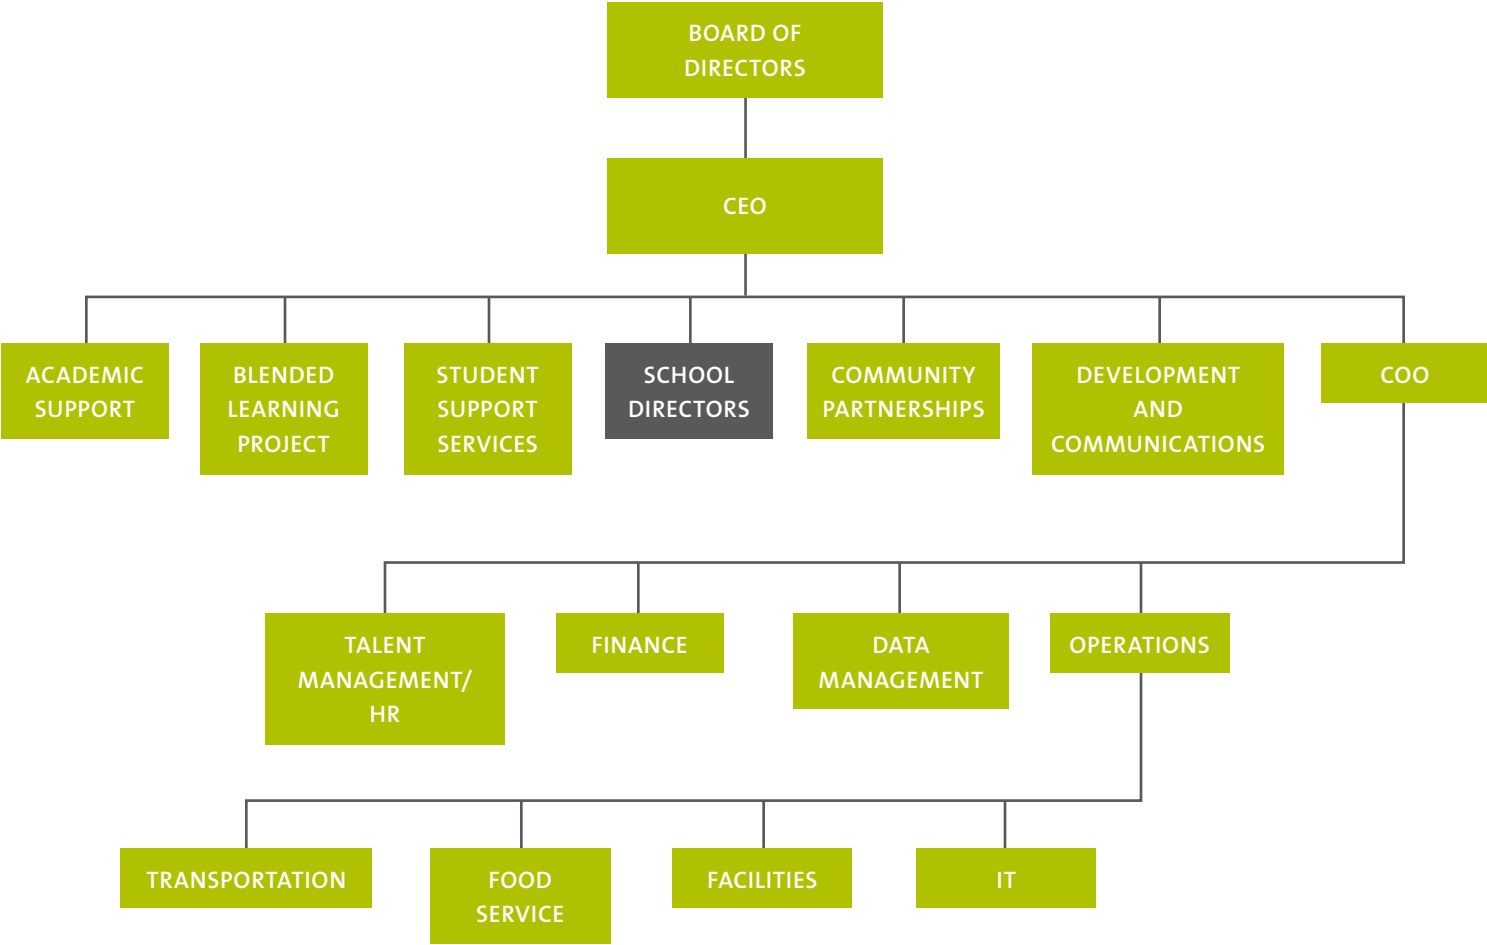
BOARD OF DIRECTORS

CEO

ACADEMIC SUPPORT

BLENDED LEARNING PROJECT

STUDENT SUPPORT SERVICES

SCHOOL DIRECTORS

COMMUNITY PARTNERSHIPS

DEVELOPMENT AND COMMUNICATIONS

COO

TALENT MANAGEMENT/ HR

FINANCE

DATA MANAGEMENT

OPERATIONS

TRANSPORTATION

FOOD SERVICE

FACILITIES

IT